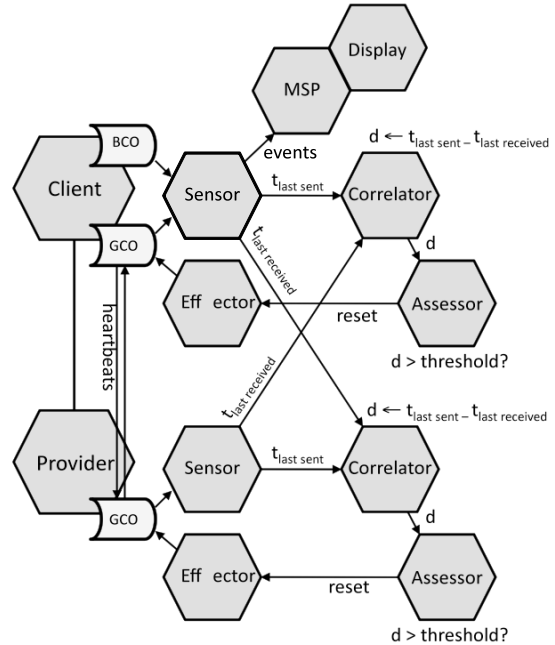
Display

MSP

BCO

events

$d \leftarrow t_{last\ sent} - t_{last\ received}$

Client

Sensor

$t_{last\ sent}$

Correlator

GCO

$t_{last\ received}$

d

Eff ector

reset

Assessor

heartbeats

d > threshold?

$t_{last\ received}$

$d \leftarrow t_{last\ sent} - t_{last\ received}$

Provider

Sensor

$t_{last\ sent}$

Correlator

GCO

d

Eff ector

reset

Assessor

d > threshold?